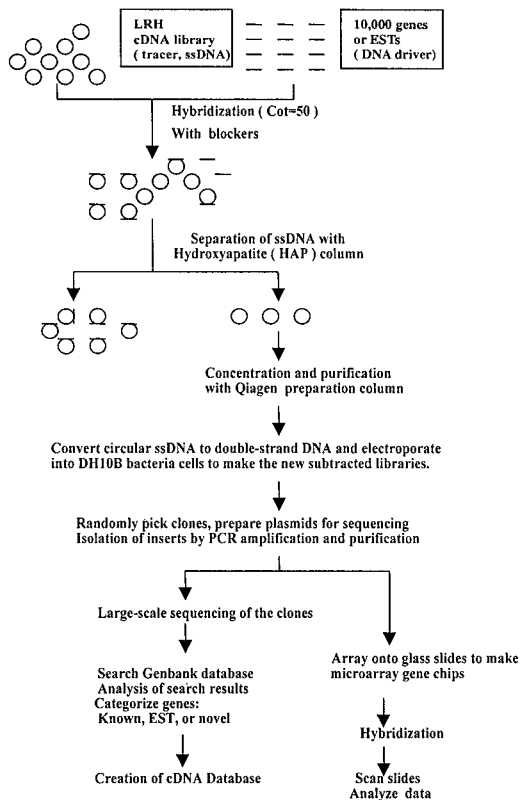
LRH cDNA library ( tracer, ssDNA)

10,000 genes or ESTs ( DNA driver)

Hybridization ( Cot=50 )
With blockers

Separation of ssDNA with Hydroxyapatite ( HAP ) column

Concentration and purification with Qiagen preparation column

Convert circular ssDNA to double-strand DNA and electroporate into DH10B bacteria cells to make the new subtracted libraries.

Randomly pick clones, prepare plasmids for sequencing
Isolation of inserts by PCR amplification and purification

Large-scale sequencing of the clones

Search Genbank database
Analysis of search results
Categorize genes:
Known, EST, or novel

Creation of cDNA Database

Array onto glass slides to make microarray gene chips

Hybridization

Scan slides
Analyze data